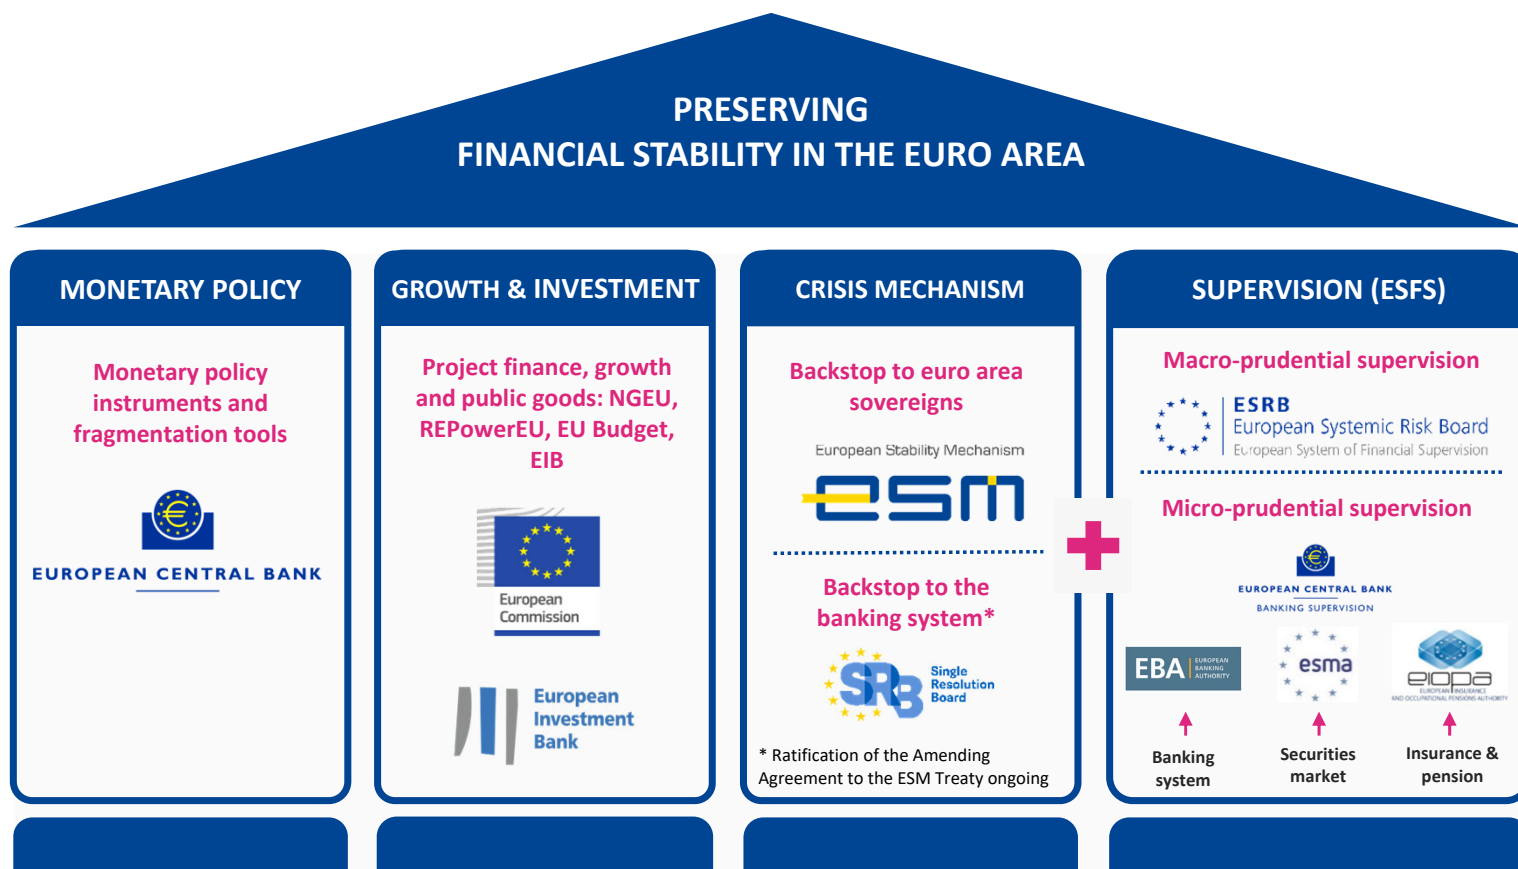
PRESERVING
FINANCIAL STABILITY IN THE EURO AREA

MONETARY POLICY

Monetary policy instruments and fragmentation tools

EUROPEAN CENTRAL BANK

GROWTH & INVESTMENT

Project finance, growth and public goods: NGEU, REPowerEU, EU Budget, EIB

European Commission

European Investment Bank

CRISIS MECHANISM

Backstop to euro area sovereigns

European Stability Mechanism

esm

Backstop to the banking system*

SRB Single Resolution Board

* Ratification of the Amending Agreement to the ESM Treaty ongoing

SUPERVISION (ESFS)

Macro-prudential supervision

ESRB
European Systemic Risk Board
European System of Financial Supervision

Micro-prudential supervision

EUROPEAN CENTRAL BANK
BANKING SUPERVISION

EBA EUROPEAN BANKING AUTHORITY

esma

eiopa EUROPEAN INSURANCE AND OCCUPATIONAL PENSIONS AUTHORITY

Banking system

Securities market

Insurance & pension